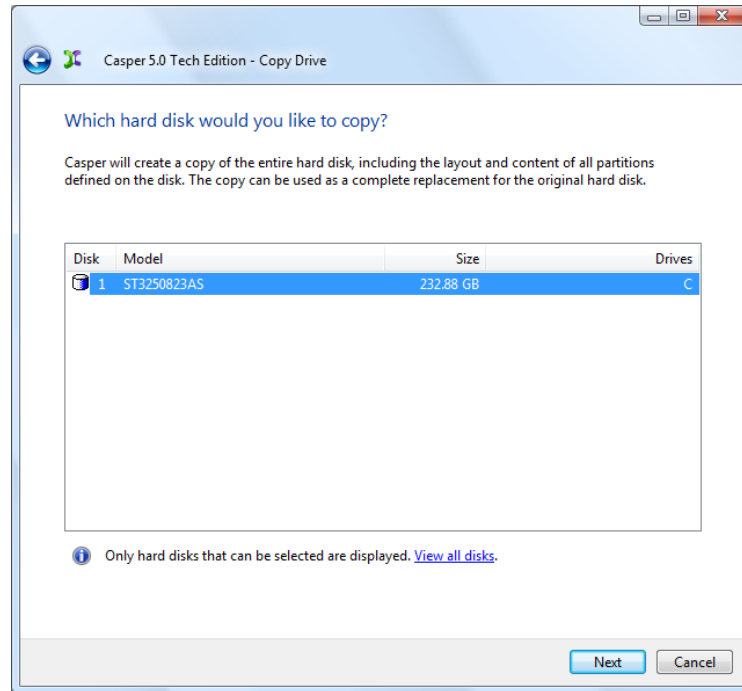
Casper 5.0 Tech Edition - Copy Drive

Which hard disk would you like to copy?

Casper will create a copy of the entire hard disk, including the layout and content of all partitions defined on the disk. The copy can be used as a complete replacement for the original hard disk.

| Disk | Model | Size | Drives |
|---|---|---|---|
| 1 | ST3250823AS | 232.88 GB | C |

Only hard disks that can be selected are displayed. View all disks.

Next
Cancel